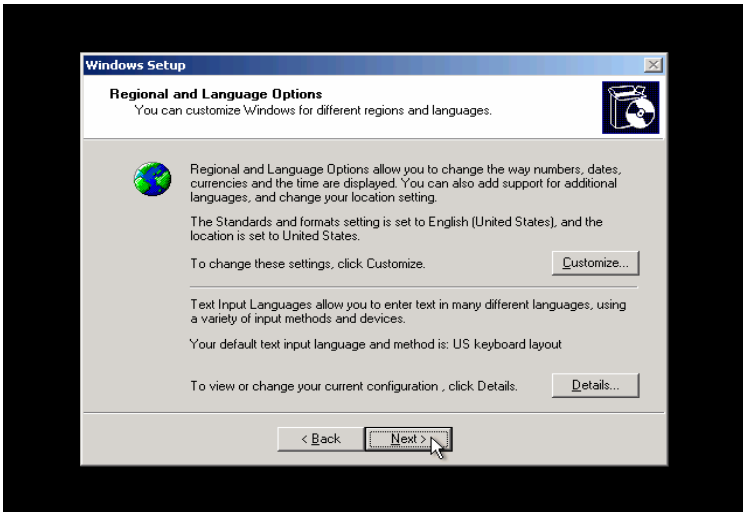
Windows Setup

Regional and Language Options
You can customize Windows for different regions and languages.

Regional and Language Options allow you to change the way numbers, dates, currencies and the time are displayed. You can also add support for additional languages, and change your location setting.

The Standards and formats setting is set to English (United States), and the location is set to United States.

To change these settings, click Customize.

Customize...

Text Input Languages allow you to enter text in many different languages, using a variety of input methods and devices.

Your default text input language and method is: US keyboard layout

To view or change your current configuration , click Details.

Details...

< Back

Next >